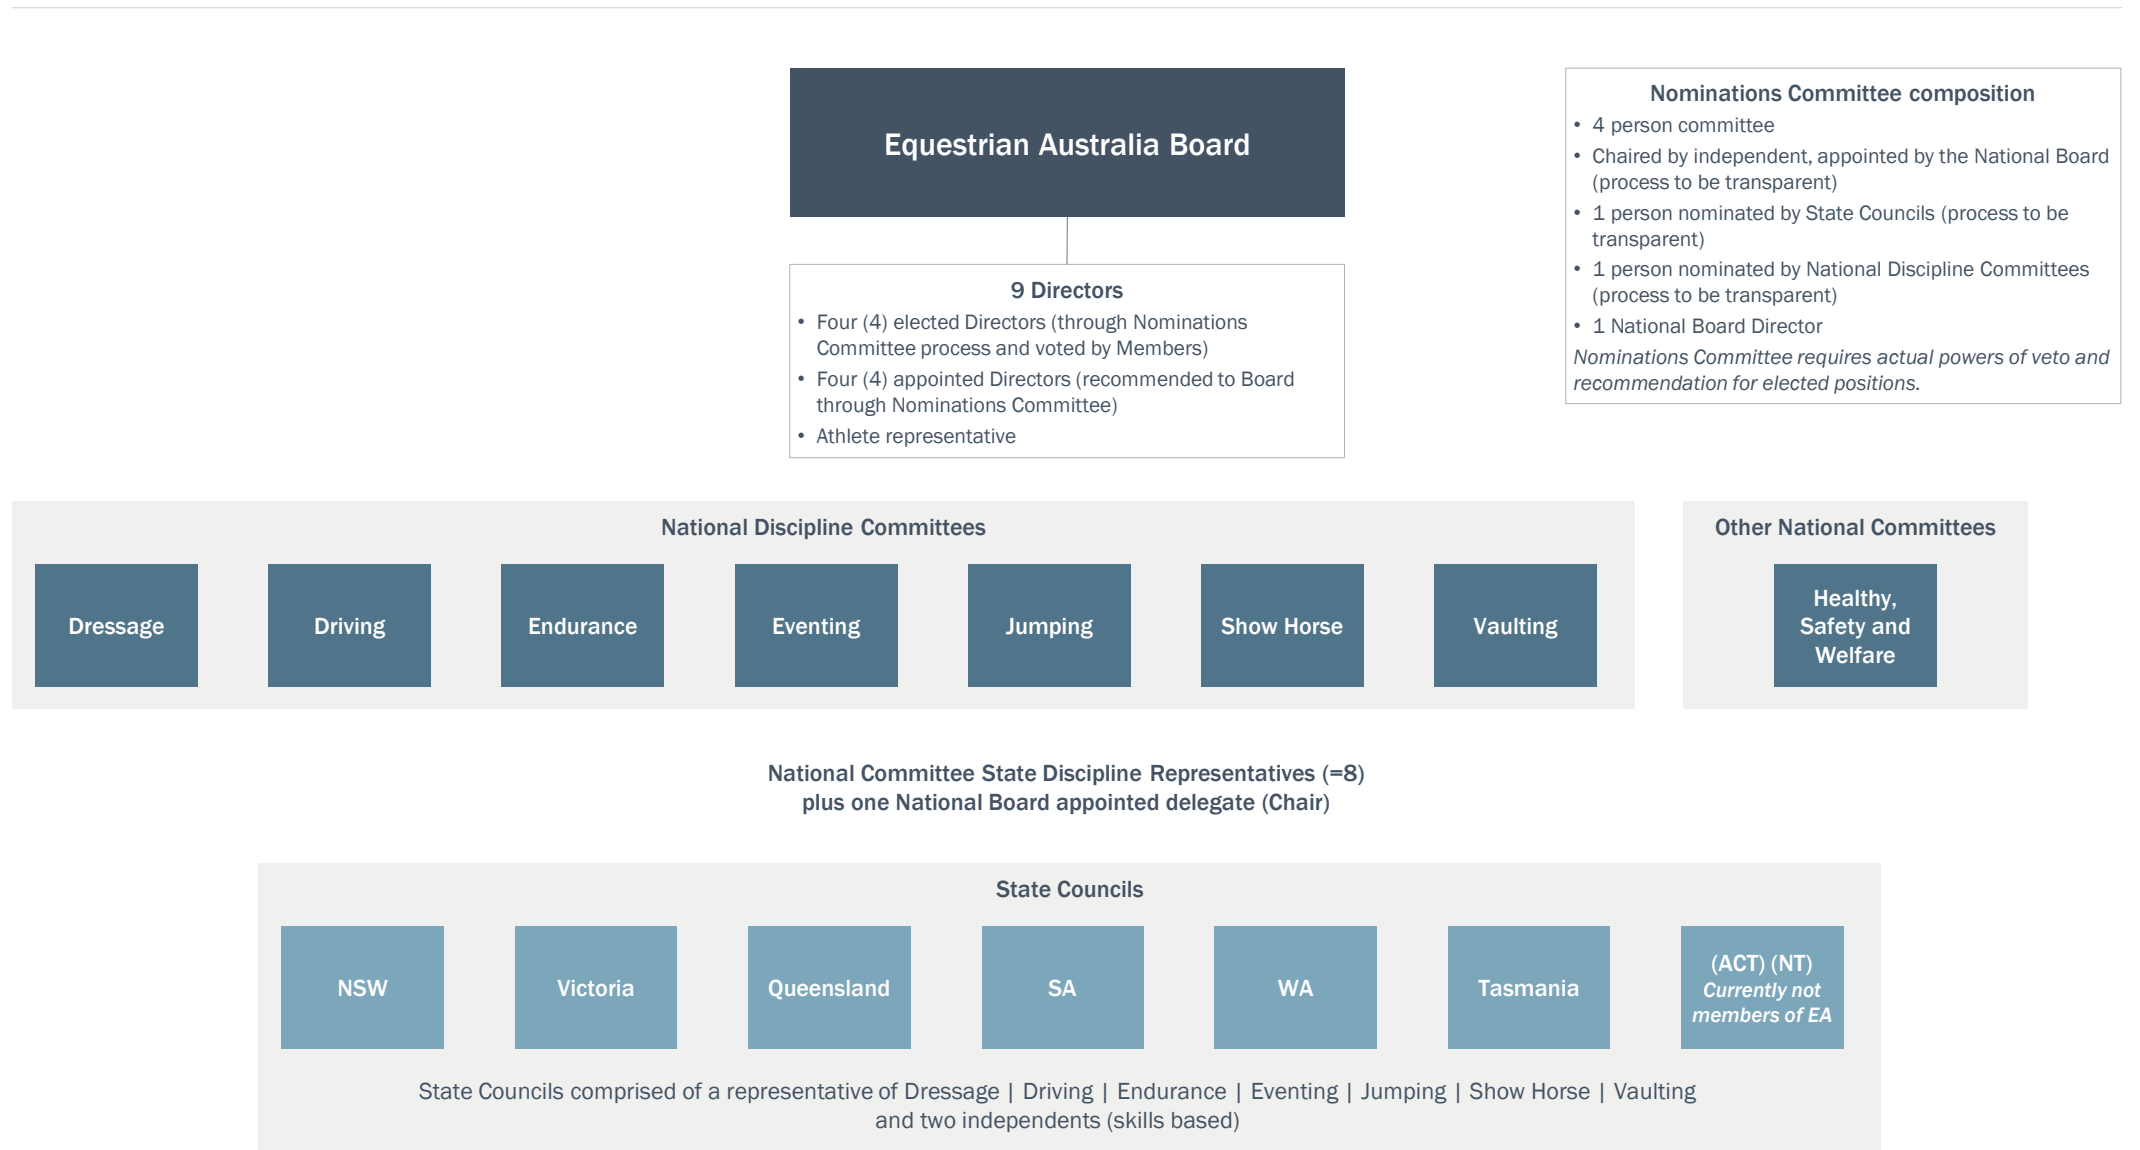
Equestrian Australia Board

9 Directors
• Four (4) elected Directors (through Nominations Committee process and voted by Members)
• Four (4) appointed Directors (recommended to Board through Nominations Committee)
• Athlete representative

Nominations Committee composition
• 4 person committee
• Chaired by independent, appointed by the National Board (process to be transparent)
• 1 person nominated by State Councils (process to be transparent)
• 1 person nominated by National Discipline Committees (process to be transparent)
• 1 National Board Director
*Nominations Committee requires actual powers of veto and recommendation for elected positions.*

National Discipline Committees

Dressage

Driving

Endurance

Eventing

Jumping

Show Horse

Vaulting

Other National Committees

Healthy, Safety and Welfare

National Committee State Discipline Representatives (=8) plus one National Board appointed delegate (Chair)

State Councils

NSW

Victoria

Queensland

SA

WA

Tasmania

(ACT) (NT) *Currently not members of EA*

State Councils comprised of a representative of Dressage | Driving | Endurance | Eventing | Jumping | Show Horse | Vaulting and two independents (skills based)